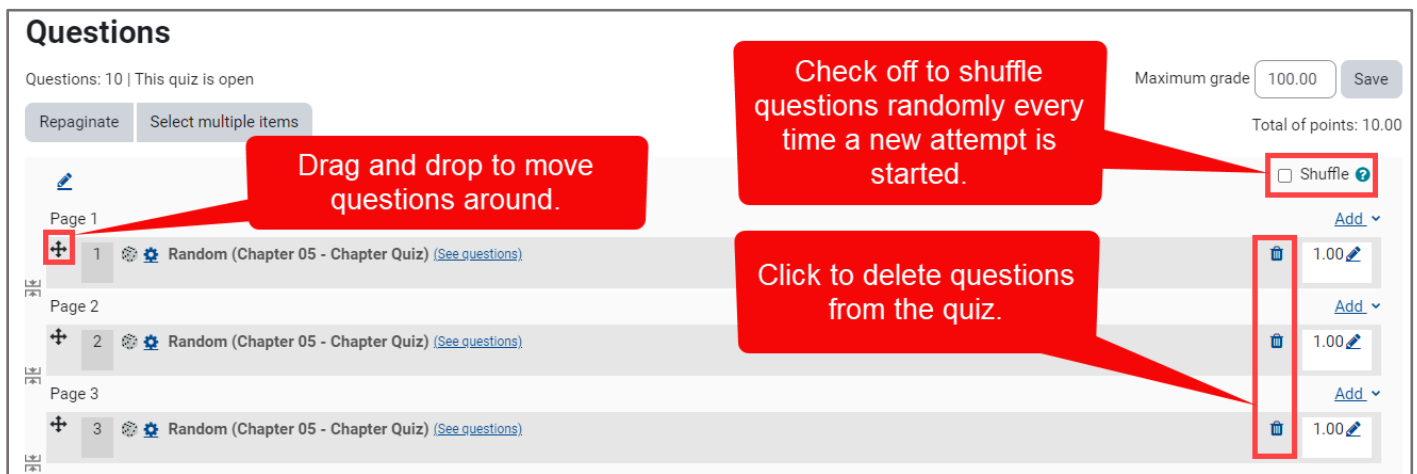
Questions

Questions: 10 | This quiz is open

Repaginate | Select multiple items

Check off to shuffle questions randomly every time a new attempt is started.

Maximum grade 100.00 Save

Total of points: 10.00

Drag and drop to move questions around.

Shuffle

Page 1

Add

1 Random (Chapter 05 - Chapter Quiz) (See questions)

1.00

Click to delete questions from the quiz.

Page 2

Add

2 Random (Chapter 05 - Chapter Quiz) (See questions)

1.00

Page 3

Add

3 Random (Chapter 05 - Chapter Quiz) (See questions)

1.00